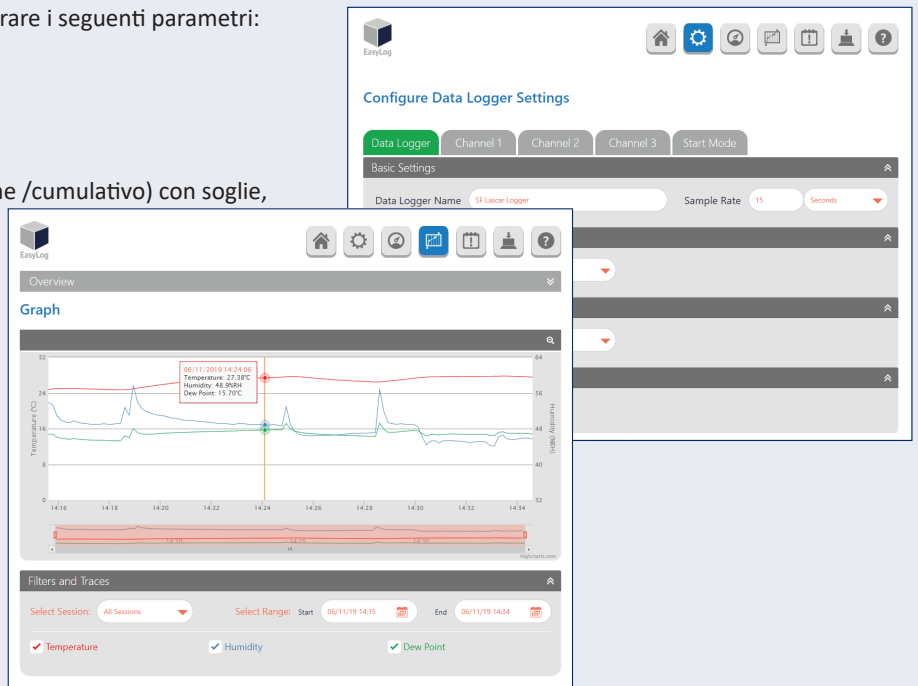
rare i seguenti parametri:

ne /cumulativo) con soglie,

EasyLog

Configure Data Logger Settings

Data Logger | Channel 1 | Channel 2 | Channel 3 | Start Mode

Basic Settings

Data Logger Name SF Lascar Logger

Sample Rate 15 Seconds

EasyLog

Overview

Graph

06/11/2019 14:24:06
Temperature: 27.38°C
Humidity: 48.9%RH
Dew Point: 15.70°C

32
24
16
8
0

64
56
48
40
32

Temperature (°C)

Humidity (%RH)

14:16 14:18 14:20 14:22 14:24 14:26 14:28 14:30 14:32 14:34

14:20 14:25 14:30

Highcharts.com

Filters and Traces

Select Session: All Sessions

Select Range: Start 06/11/19 14:15 End 06/11/19 14:34

✔ Temperature ✔ Humidity ✔ Dew Point